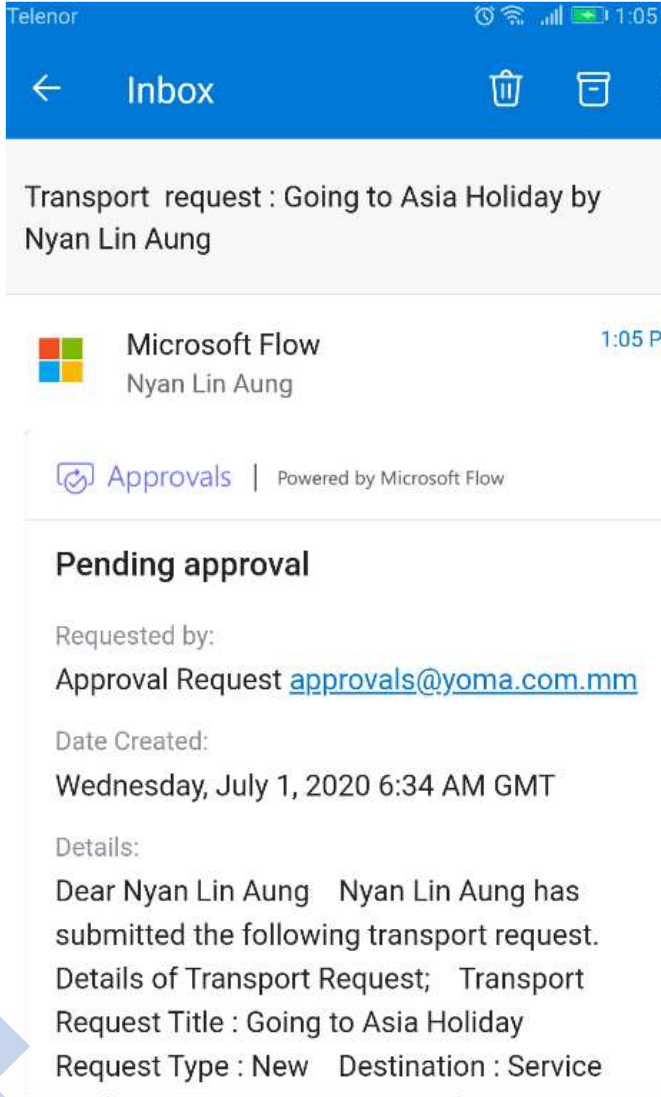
Telenor 1:05

Inbox

Transport request : Going to Asia Holiday by Nyan Lin Aung

Microsoft Flow
Nyan Lin Aung
1:05 P

Approvals | Powered by Microsoft Flow

Pending approval

Requested by:
Approval Request approvals@yoma.com.mm

Date Created:
Wednesday, July 1, 2020 6:34 AM GMT

Details:
Dear Nyan Lin Aung Nyan Lin Aung has submitted the following transport request. Details of Transport Request; Transport Request Title : Going to Asia Holiday Request Type : New Destination : Service